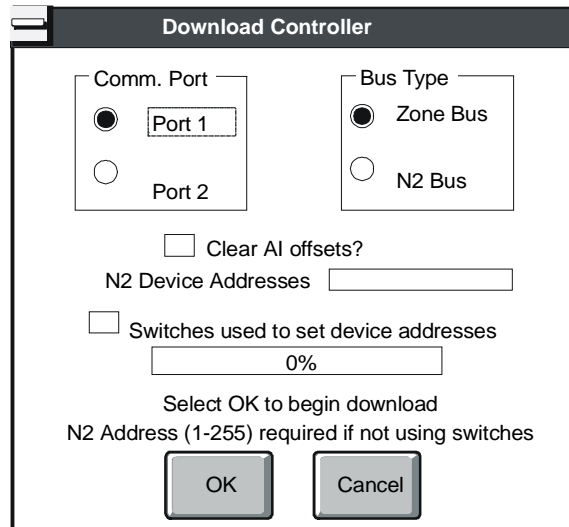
Download Controller

Comm. Port

Port 1

Port 2

Bus Type

Zone Bus

N2 Bus

Clear AI offsets?

N2 Device Addresses

Switches used to set device addresses

0%

Select OK to begin download

N2 Address (1-255) required if not using switches

OK

Cancel